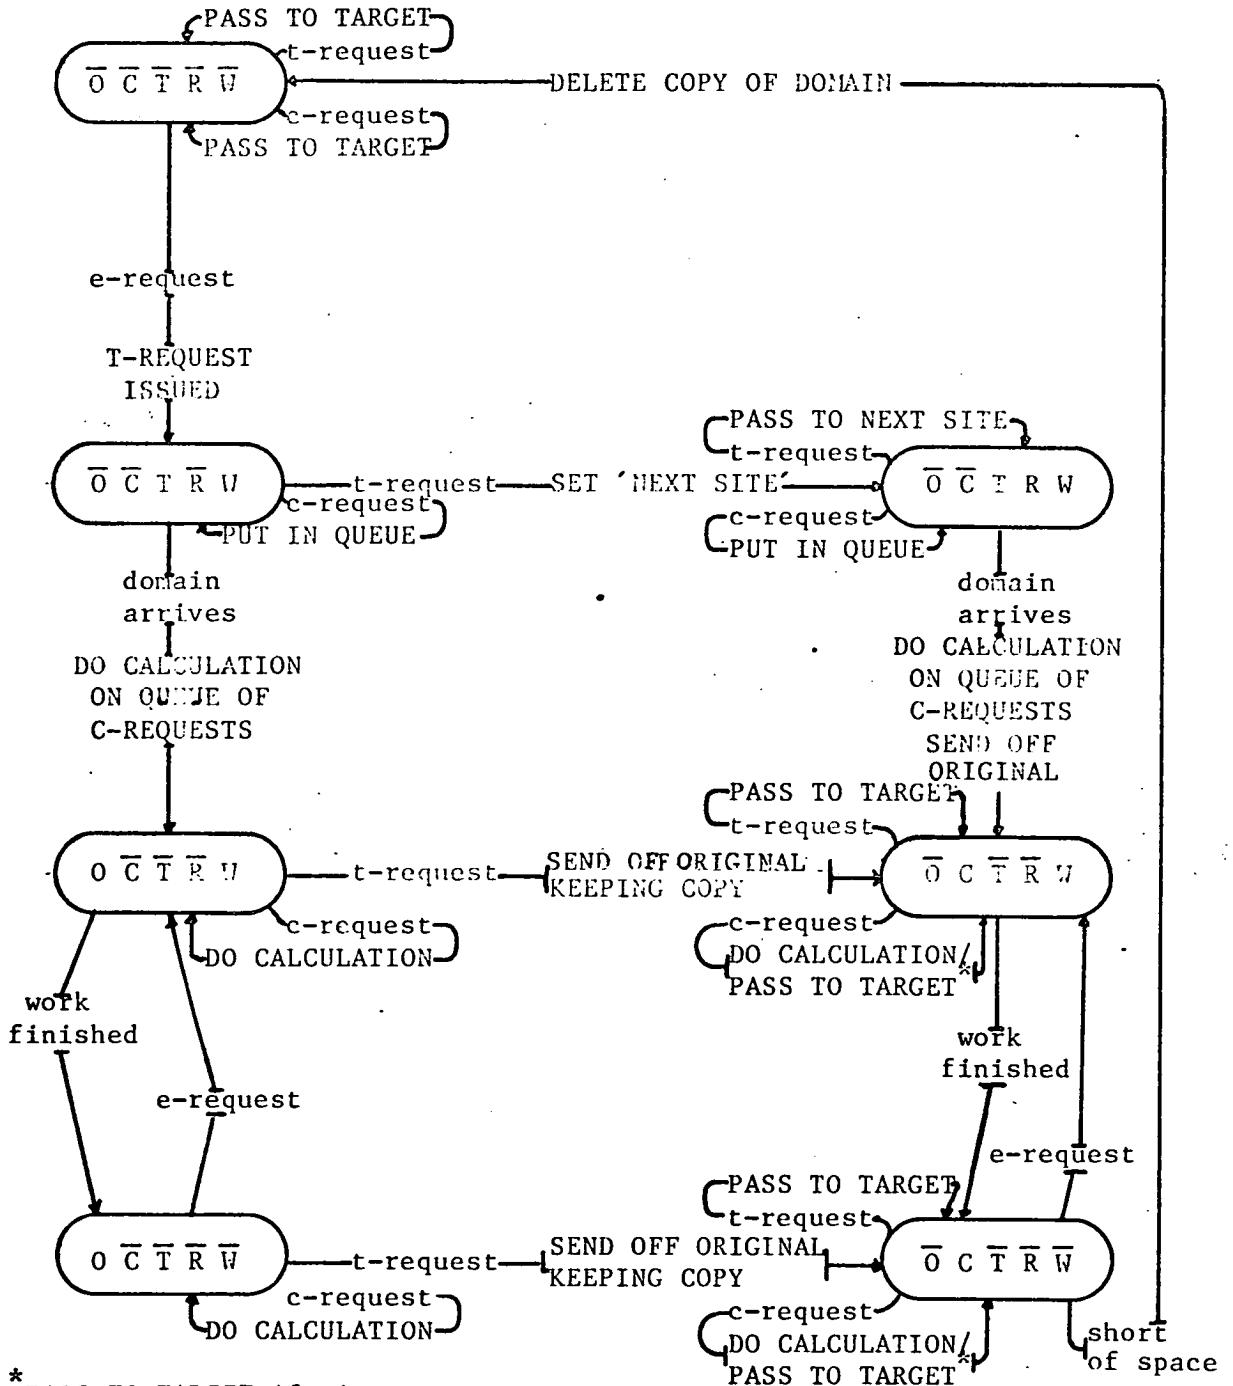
PASS TO TARGET
t-request

$\overline{O}$ $\overline{C}$ $\overline{T}$ $\overline{R}$ $\overline{W}$

DELETE COPY OF DOMAIN

c-request
PASS TO TARGET

e-request

T-REQUEST ISSUED

$\overline{O}$ $\overline{C}$ T $\overline{R}$ W

t-request

SET 'NEXT SITE'

c-request
PUT IN QUEUE

PASS TO NEXT SITE
t-request

$\overline{O}$ $\overline{C}$ T R W

c-request
PUT IN QUEUE

domain arrives

DO CALCULATION ON QUEUE OF C-REQUESTS

domain arrives

DO CALCULATION ON QUEUE OF C-REQUESTS
SEND OFF ORIGINAL

PASS TO TARGET
t-request

O $\overline{C}$ $\overline{T}$ $\overline{R}$ W

t-request

SEND OFF ORIGINAL KEEPING COPY

$\overline{O}$ C $\overline{T}$ $\overline{R}$ W

c-request
DO CALCULATION

c-request
DO CALCULATION/PASS TO TARGET*

work finished

e-request

work finished

e-request

PASS TO TARGET
t-request

O $\overline{C}$ $\overline{T}$ $\overline{R}$ $\overline{W}$

t-request

SEND OFF ORIGINAL KEEPING COPY

$\overline{O}$ C $\overline{T}$ $\overline{R}$ $\overline{W}$

c-request
DO CALCULATION

c-request
DO CALCULATION/PASS TO TARGET*

short of space

*